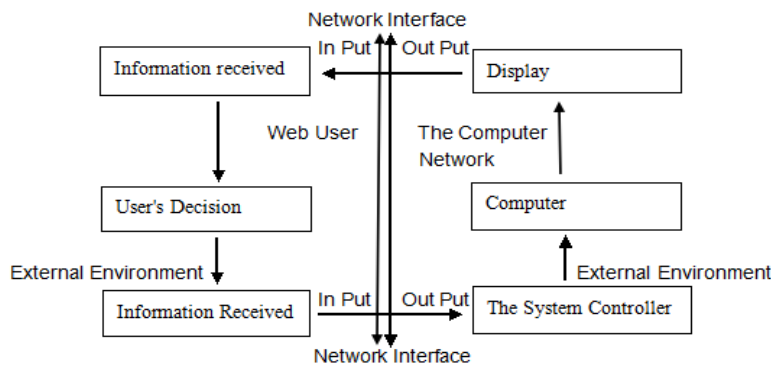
Network Interface

In Put

Out Put

Information received

Display

Web User

The Computer Network

User's Decision

Computer

External Environment

External Environment

In Put

Out Put

Information Received

The System Controller

Network Interface